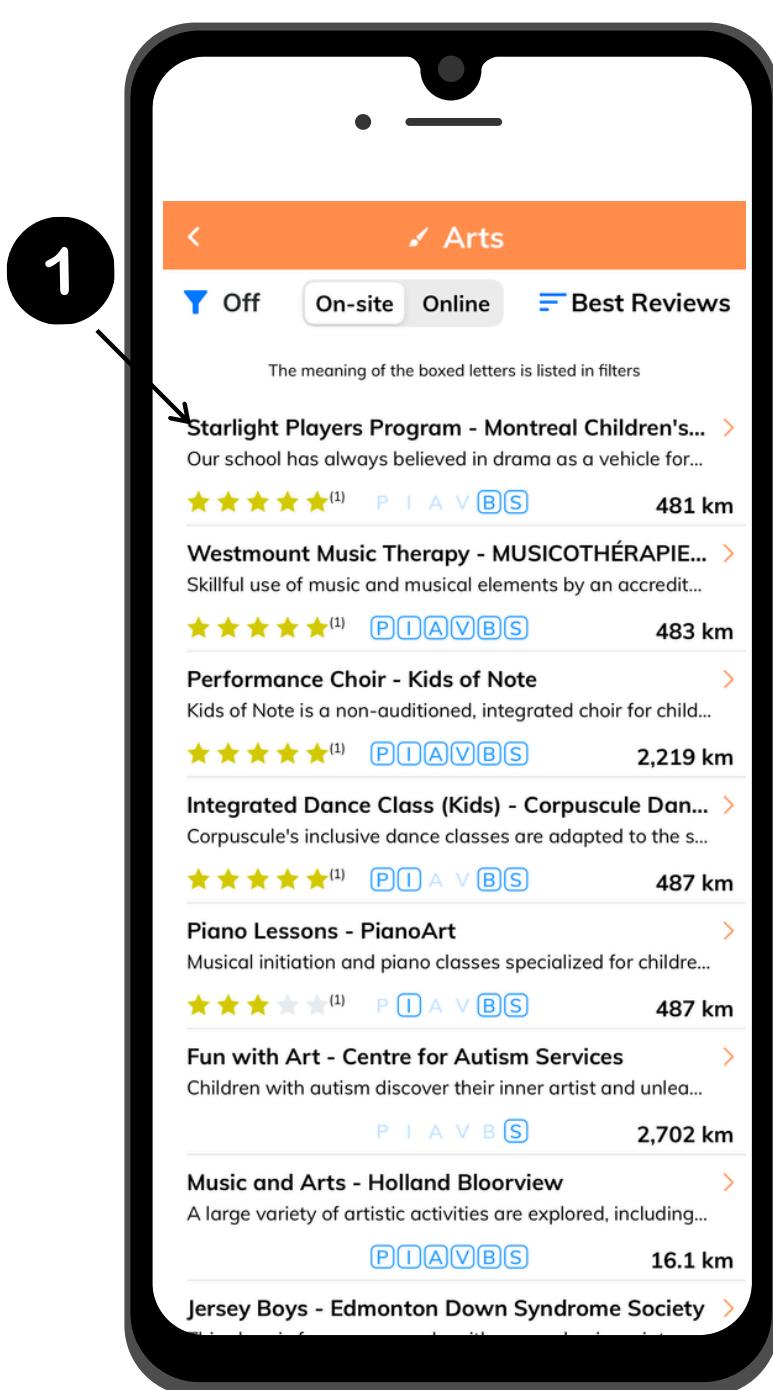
1

Arts

Off On-site Online Best Reviews

The meaning of the boxed letters is listed in filters

Starlight Players Program - Montreal Children's...
Our school has always believed in drama as a vehicle for...
(1) P I A V B S 481 km

Westmount Music Therapy - MUSICOTHÉRAPIE...
Skillful use of music and musical elements by an accredit...
(1) P I A V B S 483 km

Performance Choir - Kids of Note
Kids of Note is a non-auditioned, integrated choir for child...
(1) P I A V B S 2,219 km

Integrated Dance Class (Kids) - Corpuscule Dan...
Corpuscule's inclusive dance classes are adapted to the s...
(1) P I A V B S 487 km

Piano Lessons - PianoArt
Musical initiation and piano classes specialized for childre...
(1) P I A V B S 487 km

Fun with Art - Centre for Autism Services
Children with autism discover their inner artist and unlea...
P I A V B S 2,702 km

Music and Arts - Holland Bloorview
A large variety of artistic activities are explored, including...
P I A V B S 16.1 km

Jersey Boys - Edmonton Down Syndrome Society
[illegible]